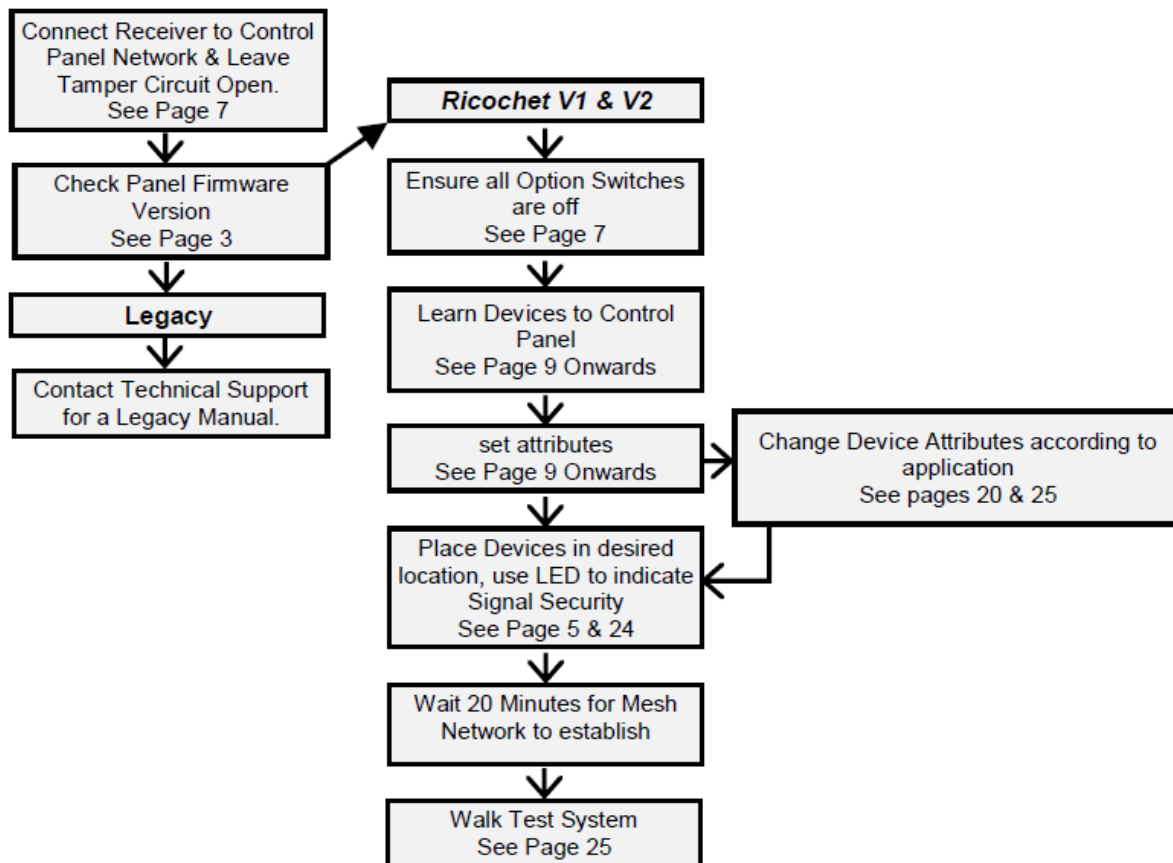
Connect Receiver to Control Panel Network & Leave Tamper Circuit Open.
See Page 7

Check Panel Firmware Version
See Page 3

Legacy

Contact Technical Support for a Legacy Manual.

Ricochet V1 & V2

Ensure all Option Switches are off
See Page 7

Learn Devices to Control Panel
See Page 9 Onwards

set attributes
See Page 9 Onwards

Change Device Attributes according to application
See pages 20 & 25

Place Devices in desired location, use LED to indicate Signal Security
See Page 5 & 24

Wait 20 Minutes for Mesh Network to establish

Walk Test System
See Page 25